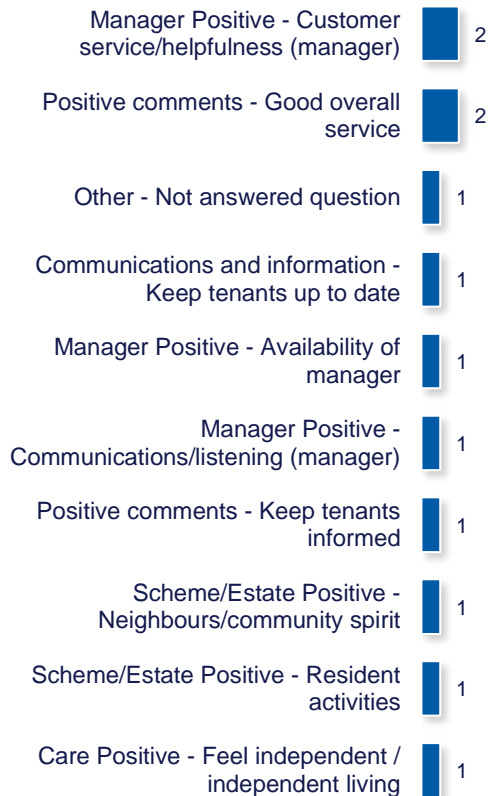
Manager Positive - Customer service/helpfulness (manager)
2

Positive comments - Good overall service
2

Other - Not answered question
1

Communications and information - Keep tenants up to date
1

Manager Positive - Availability of manager
1

Manager Positive - Communications/listening (manager)
1

Positive comments - Keep tenants informed
1

Scheme/Estate Positive - Neighbours/community spirit
1

Scheme/Estate Positive - Resident activities
1

Care Positive - Feel independent / independent living
1